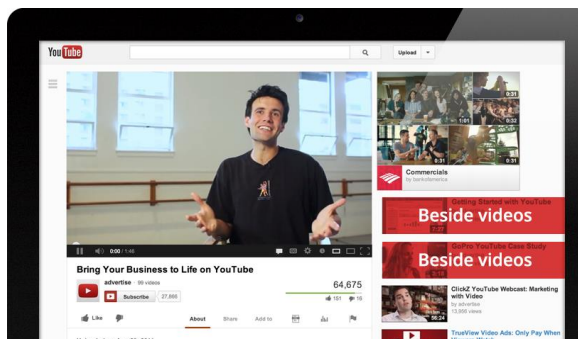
YouTube

Upload

0:00 / 1:46

Bring Your Business to Life on YouTube

advertise · 99 videos

Subscribe 27,668

64,675

181 16

Like

About Share Add to

0:31

1:01 0:31

0:31

Commercials
by bankofamerica

Getting Started with YouTube

Beside videos

GoPro YouTube Case Study

Beside videos

ClickZ YouTube Webcast: Marketing with Video
by advertise
13,656 views

TrueView Video Ads: Only Pay When